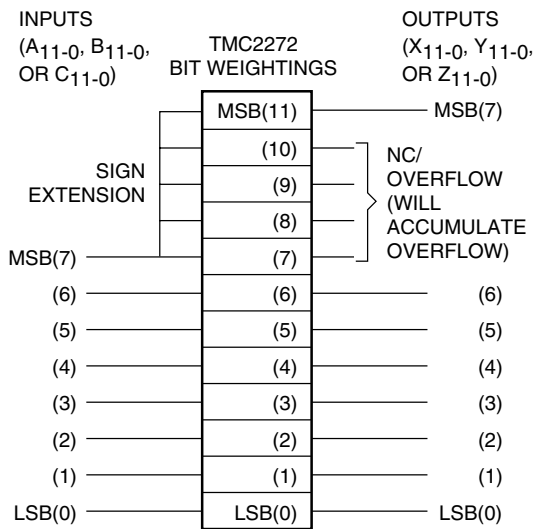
INPUTS
($A_{11-0}$, $B_{11-0}$, OR $C_{11-0}$)

TMC2272
BIT WEIGHTINGS

OUTPUTS
($X_{11-0}$, $Y_{11-0}$, OR $Z_{11-0}$)

SIGN EXTENSION

MSB(11)
(10)
(9)
(8)
(7)
(6)
(5)
(4)
(3)
(2)
(1)
LSB(0)

MSB(7)
(6)
(5)
(4)
(3)
(2)
(1)
LSB(0)

MSB(7)

NC/
OVERFLOW
(WILL
ACCUMULATE
OVERFLOW)

(6)
(5)
(4)
(3)
(2)
(1)
LSB(0)